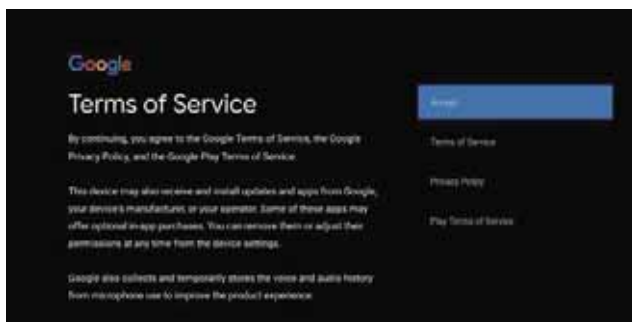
Google

Terms of Service

By continuing, you agree to the Google Terms of Service, the Google Privacy Policy, and the Google Play Terms of Service.

This device may also receive and install updates and apps from Google, your device's manufacturer, or your operator. Some of these apps may offer optional in-app purchases. You can remove them or adjust their permissions at any time from the device settings.

Google also collects and temporarily stores the voice and audio history from microphone use to improve the product experience.

Accept

Terms of Service

Privacy Policy

Play Terms of Service